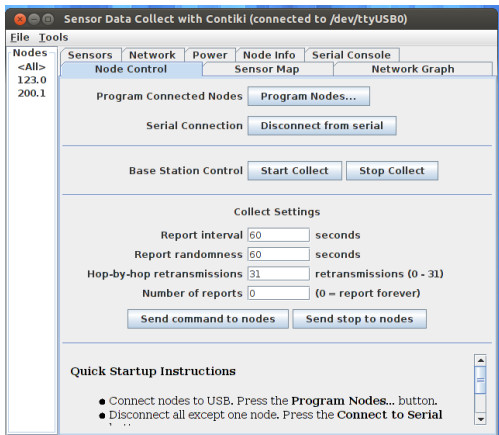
Sensor Data Collect with Contiki (connected to /dev/ttyUSB0)

File Tools

Nodes
<All>
123.0
200.1

Sensors | Network | Power | Node Info | Serial Console
Node Control | Sensor Map | Network Graph

Program Connected Nodes | Program Nodes...

Serial Connection | Disconnect from serial

Base Station Control | Start Collect | Stop Collect

Collect Settings

Report interval 60 seconds

Report randomness 60 seconds

Hop-by-hop retransmissions 31 retransmissions (0 - 31)

Number of reports 0 (0 = report forever)

Send command to nodes | Send stop to nodes

Quick Startup Instructions

• Connect nodes to USB. Press the **Program Nodes...** button.
• Disconnect all except one node. Press the **Connect to Serial** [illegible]